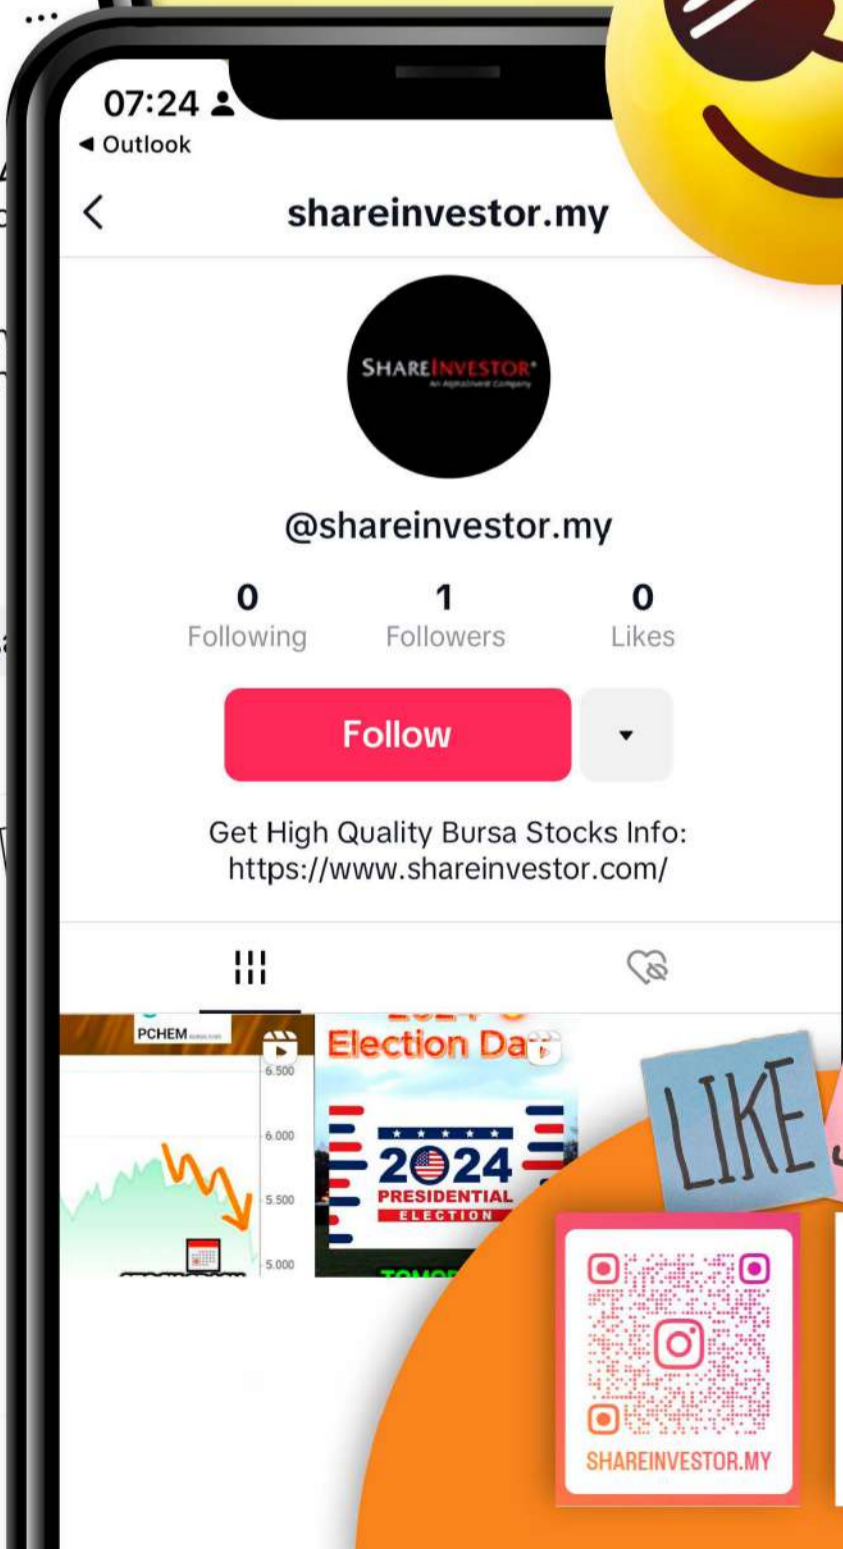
07:24
◂ Outlook

shareinvestor.my

SHAREINVESTOR

@shareinvestor.my

0
Following

1
Followers

0
Likes

Follow

Get High Quality Bursa Stocks Info: https://www.shareinvestor.com/

PCHEM

6.500
6.000
5.500
5.000

Election Da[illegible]

2024
PRESIDENTIAL
ELECTION

LIKE

SHAREINVESTOR.MY